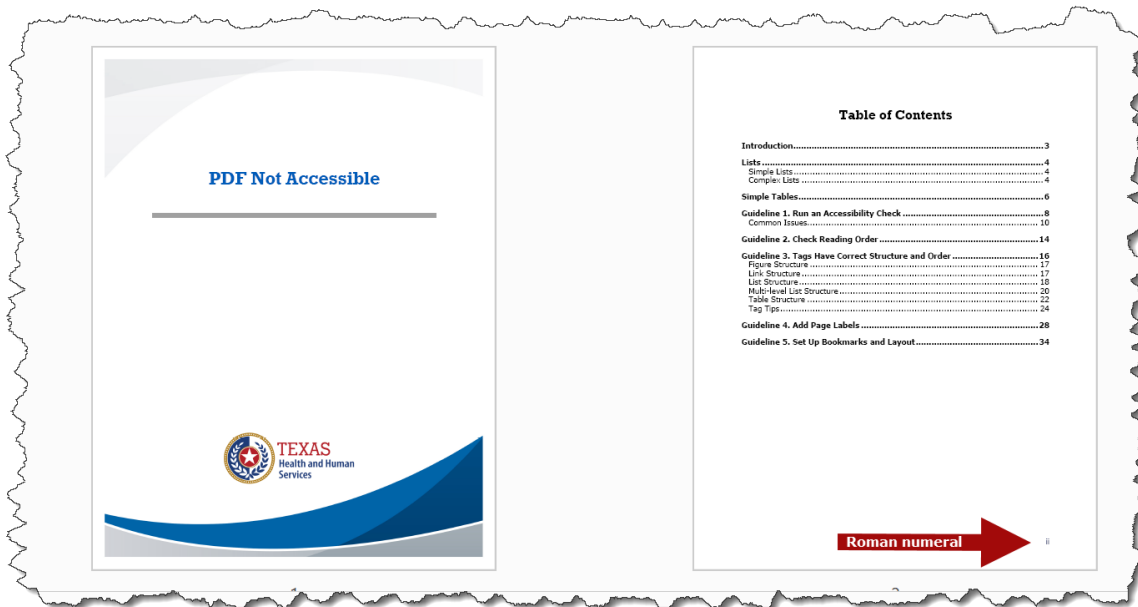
PDF Not Accessible

TEXAS
Health and Human Services

Table of Contents

Introduction.....3

Lists.....4
Simple Lists.....4
Complex Lists.....4

Simple Tables.....6

Guideline 1. Run an Accessibility Check.....8
Common Issues.....10

Guideline 2. Check Reading Order.....14

Guideline 3. Tags Have Correct Structure and Order.....16
Figure Structure.....17
Link Structure.....17
List Structure.....18
Multi-level List Structure.....20
Table Structure.....22
Tag Tips.....24

Guideline 4. Add Page Labels.....28

Guideline 5. Set Up Bookmarks and Layout.....34

Roman numeral

ii